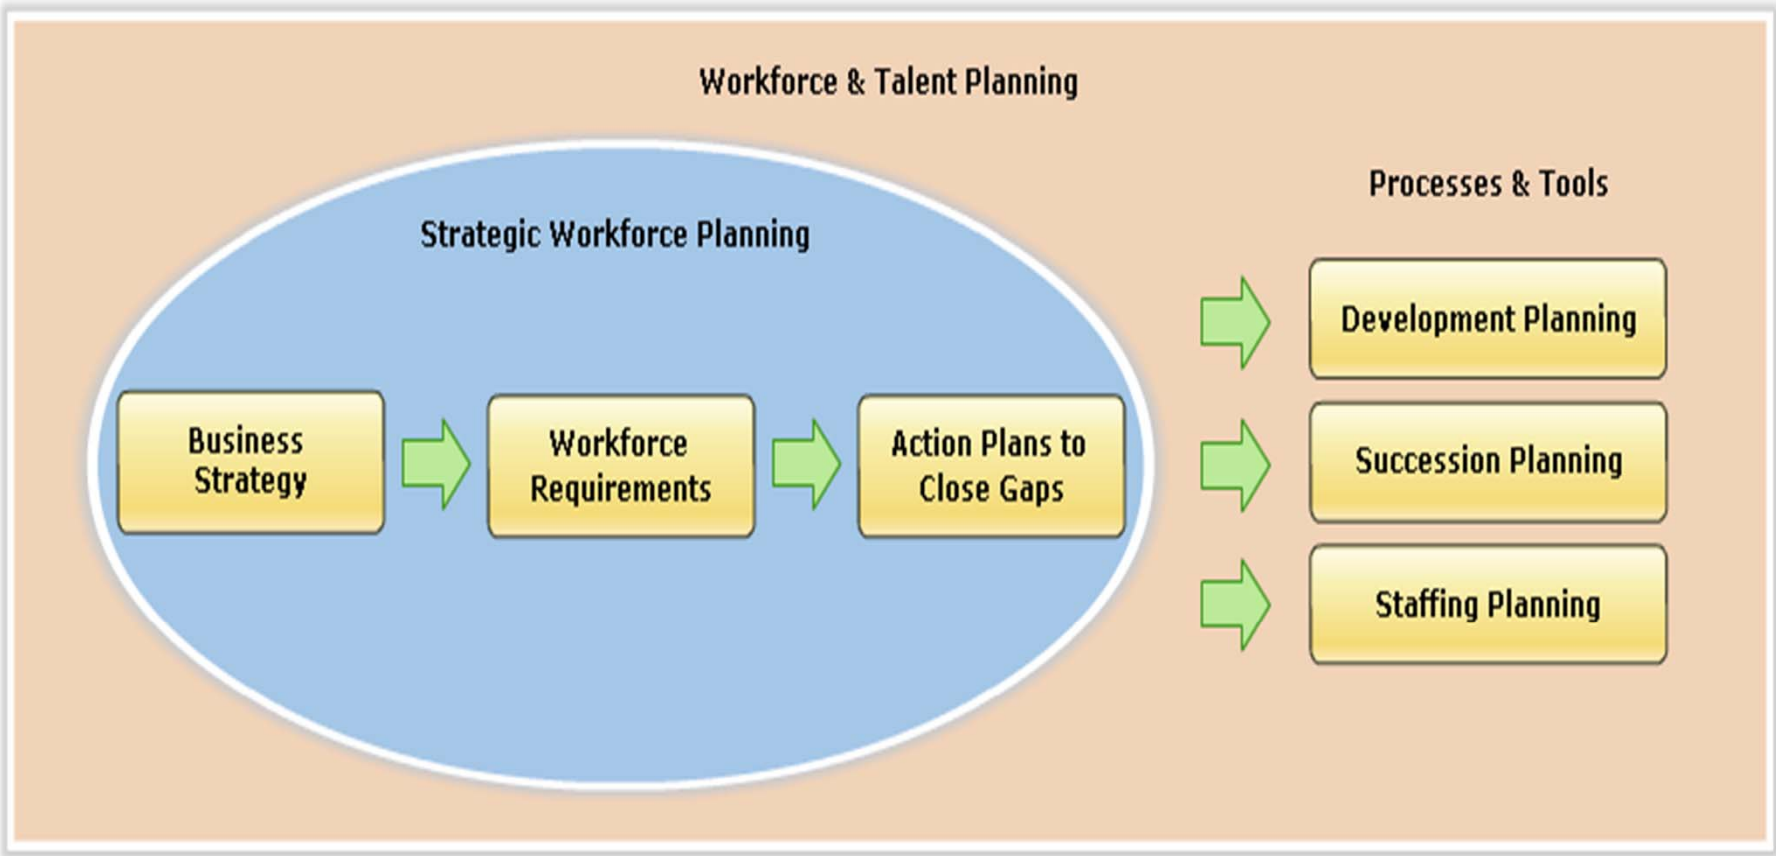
Workforce & Talent Planning

Strategic Workforce Planning

Business Strategy

Workforce Requirements

Action Plans to Close Gaps

Processes & Tools

Development Planning

Succession Planning

Staffing Planning